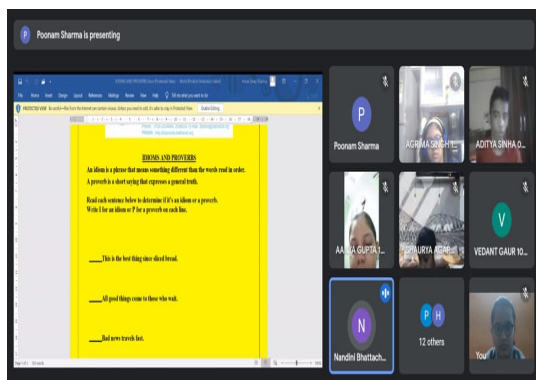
Poonam Sharma is presenting

PROTECTED VIEW

Enable Editing

IDIOMS AND PROVERBS

An idiom is a phrase that means something different than the words read in order.

A proverb is a short saying that expresses a general truth.

Read each sentence below to determine if it's an idiom or a proverb.
Write I for an idiom or P for a proverb on each line.

____This is the best thing since sliced bread.

____All good things come to those who wait.

____Bad news travels fast.

Poonam Sharma

AGRIMA SINGH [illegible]

ADITYA SINHA O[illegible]

AA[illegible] GUPTA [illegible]

SHAURYA AGA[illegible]

VEDANT GAUR 10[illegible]

Nandini Bhattach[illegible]

12 others

You